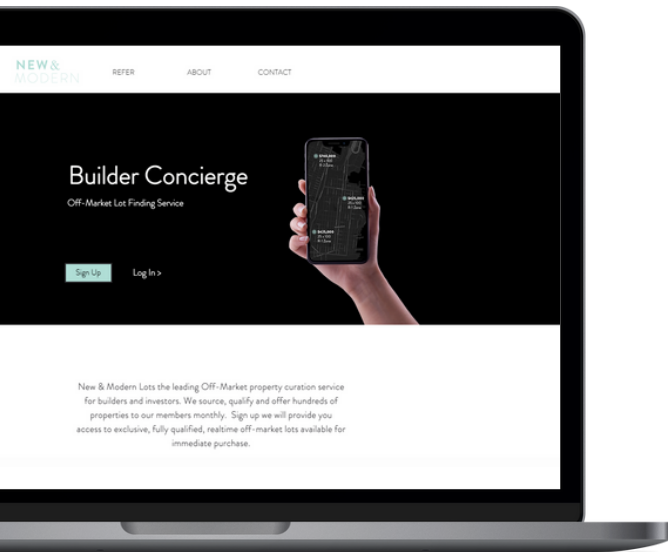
NEW &
MODERN

REFER

ABOUT

CONTACT

Builder Concierge

Off-Market Lot Finding Service

Sign Up

Log In >

New & Modern Lots the leading Off-Market property curation service for builders and investors. We source, qualify and offer hundreds of properties to our members monthly. Sign up we will provide you access to exclusive, fully qualified, realtime off-market lots available for immediate purchase.